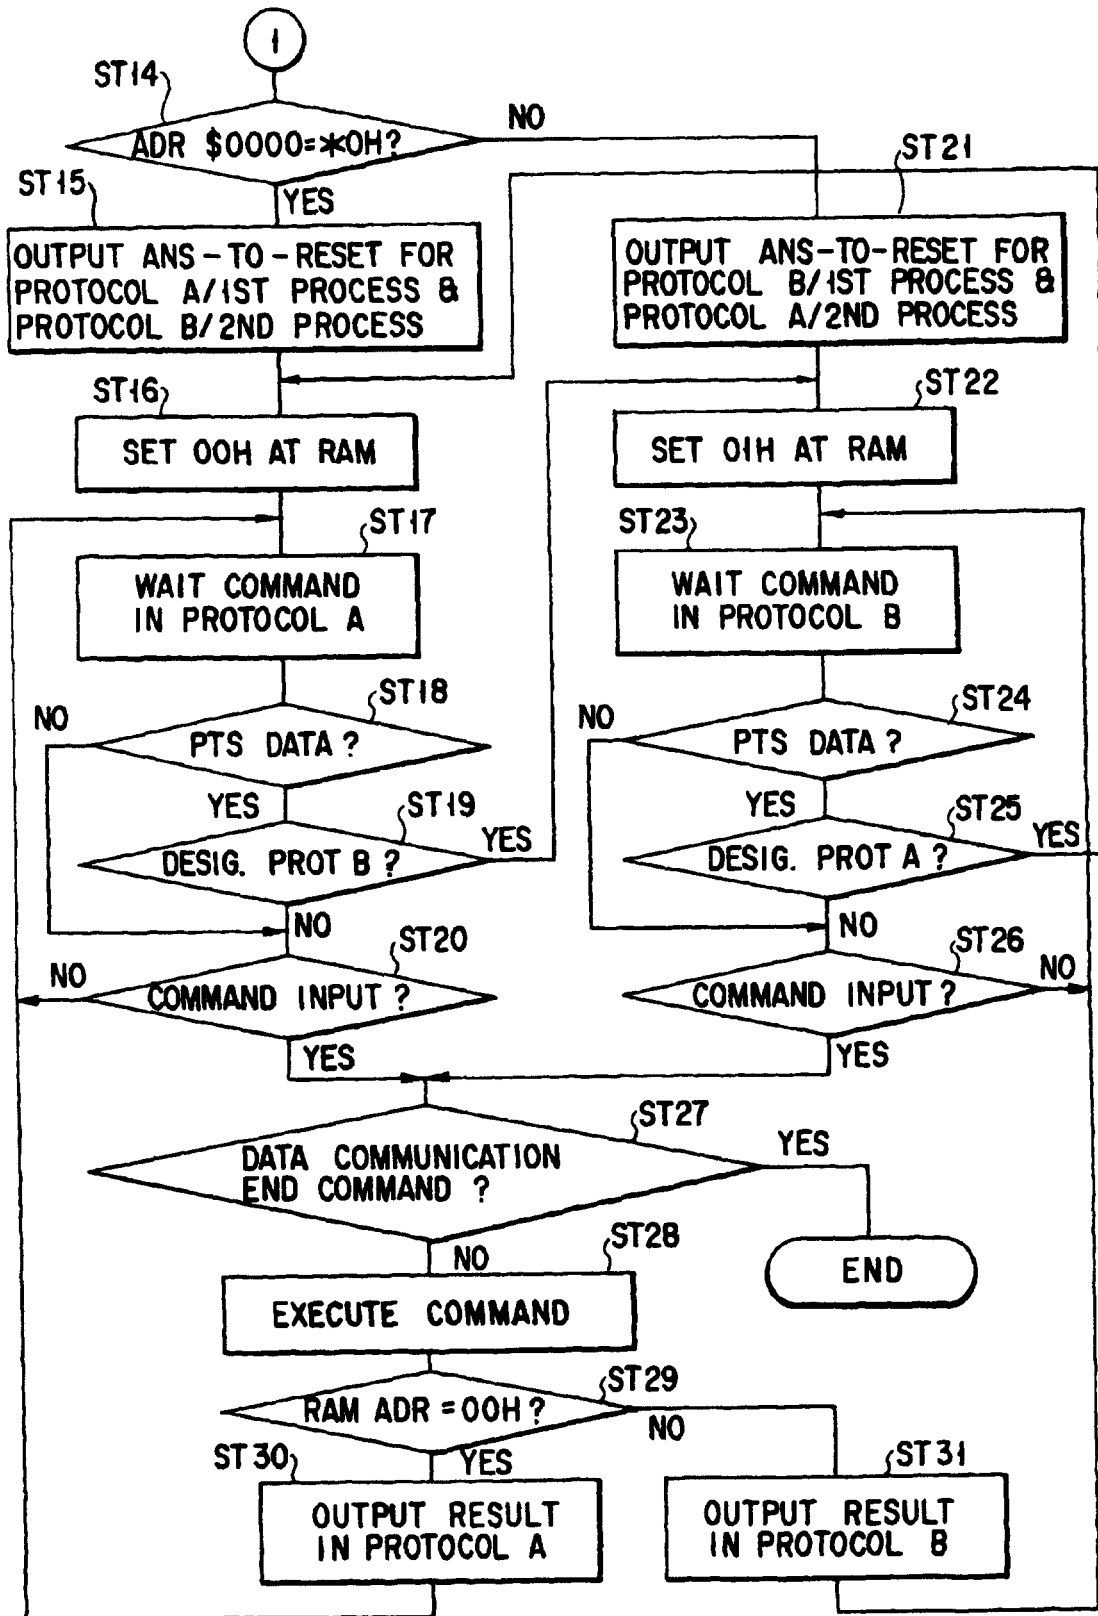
1

ST14

ADR \$0000=\*0H?

NO

YES

ST15

OUTPUT ANS-TO-RESET FOR PROTOCOL A/1ST PROCESS & PROTOCOL B/2ND PROCESS

ST21

OUTPUT ANS-TO-RESET FOR PROTOCOL B/1ST PROCESS & PROTOCOL A/2ND PROCESS

ST16

SET 00H AT RAM

ST22

SET 01H AT RAM

ST17

WAIT COMMAND IN PROTOCOL A

ST23

WAIT COMMAND IN PROTOCOL B

ST18

NO

PTS DATA ?

YES

ST24

NO

PTS DATA ?

YES

ST19

DESIG. PROT B ?

YES

NO

ST25

DESIG. PROT A ?

YES

NO

ST20

NO

COMMAND INPUT ?

YES

ST26

COMMAND INPUT ?

NO

YES

ST27

DATA COMMUNICATION END COMMAND ?

YES

END

NO

ST28

EXECUTE COMMAND

ST29

RAM ADR = 00H ?

NO

ST30

YES

OUTPUT RESULT IN PROTOCOL A

ST31

OUTPUT RESULT IN PROTOCOL B